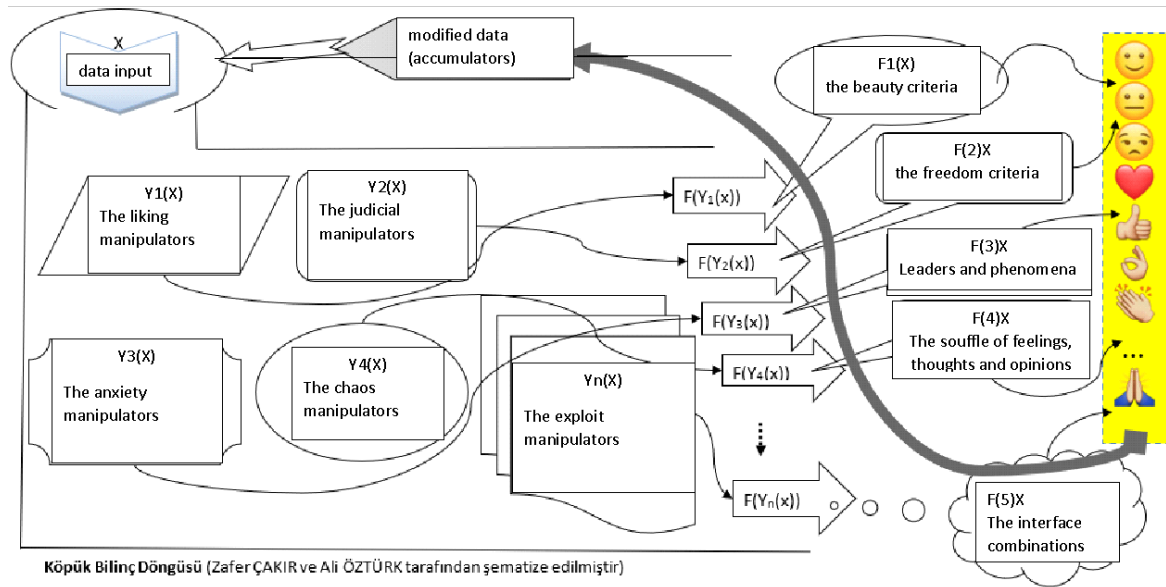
X
data input

modified data
(accumulators)

F1(X)
the beauty criteria

F(2)X
the freedom criteria

Y1(X)
The liking manipulators

Y2(X)
The judicial manipulators

$F(Y_1(x))$

$F(Y_2(x))$

F(3)X
Leaders and phenomena

$F(Y_3(x))$

F(4)X
The souffle of feelings, thoughts and opinions

Y3(X)
The anxiety manipulators

Y4(X)
The chaos manipulators

Yn(X)
The exploit manipulators

$F(Y_4(x))$

...

$F(Y_n(x))$

F(5)X
The interface combinations

Köpük Bilinç Döngüsü (Zafer ÇAKIR ve Ali ÖZTÜRK tarafından şematize edilmiştir)